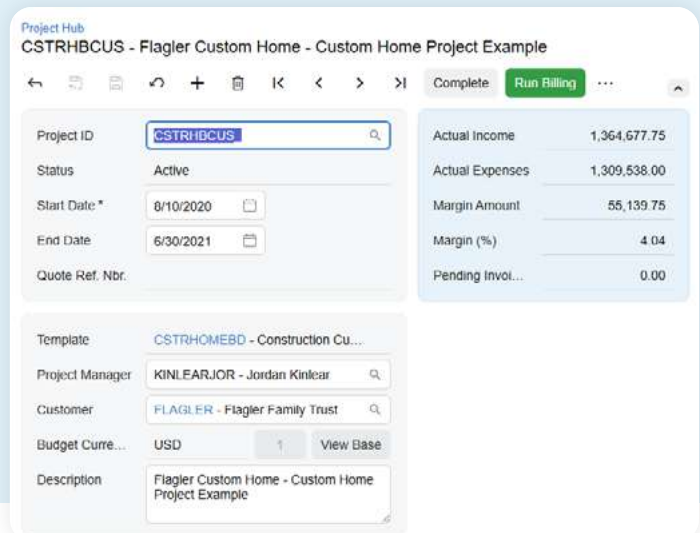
Project Hub
CSTRHBCUS - Flagler Custom Home - Custom Home Project Example

Complete
Run Billing
···

Project ID CSTRHBCUS
Status Active
Start Date * 8/10/2020
End Date 6/30/2021
Quote Ref. Nbr.

Actual Income 1,364,677.75
Actual Expenses 1,309,538.00
Margin Amount 55,139.75
Margin (%) 4.04
Pending Invoi... 0.00

Template CSTRHOMEBD - Construction Cu...
Project Manager KINLEARJOR - Jordan Kinlear
Customer FLAGLER - Flagler Family Trust
Budget Curre... USD 1 View Base
Description Flagler Custom Home - Custom Home Project Example